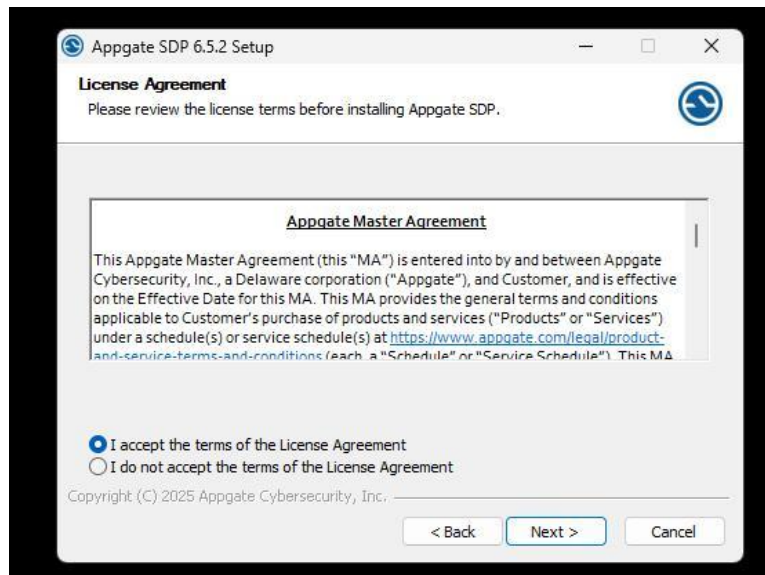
Appgate SDP 6.5.2 Setup

License Agreement
Please review the license terms before installing Appgate SDP.

Appgate Master Agreement

This Appgate Master Agreement (this "MA") is entered into by and between Appgate Cybersecurity, Inc., a Delaware corporation ("Appgate"), and Customer, and is effective on the Effective Date for this MA. This MA provides the general terms and conditions applicable to Customer's purchase of products and services ("Products" or "Services") under a schedule(s) or service schedule(s) at https://www.appgate.com/legal/product-and-service-terms-and-conditions (each, a "Schedule" or "Service Schedule"). This MA

I accept the terms of the License Agreement
I do not accept the terms of the License Agreement

Copyright (C) 2025 Appgate Cybersecurity, Inc.

< Back Next > Cancel